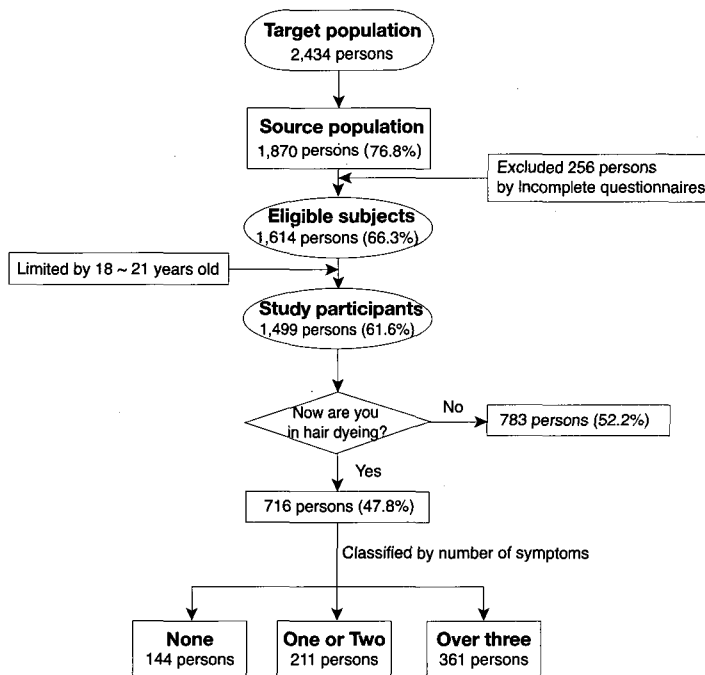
Target population
2,434 persons

Source population
1,870 persons (76.8%)

Excluded 256 persons
by Incomplete questionnaires

Eligible subjects
1,614 persons (66.3%)

Limited by 18 ~ 21 years old

Study participants
1,499 persons (61.6%)

Now are you
in hair dyeing?

No

783 persons (52.2%)

Yes

716 persons (47.8%)

Classified by number of symptoms

None
144 persons

One or Two
211 persons

Over three
361 persons